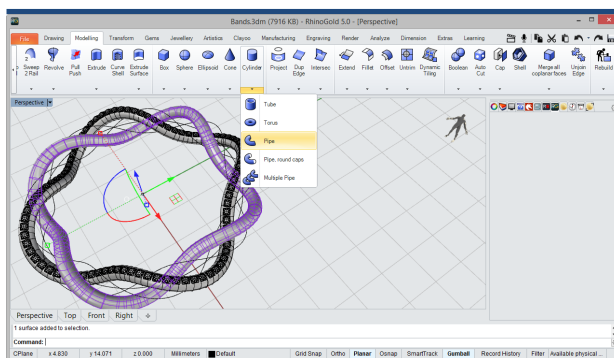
Bands.3dm (7916 KB) - RhinoGold 5.0 - [Perspective]

File Drawing Modelling Transform Gems Jewellery Artistics Clayoo Manufacturing Engraving Render Analyze Dimension Extras Learning

Sweep 2 Rail Revolve Pull Push Extrude Curve Shell Extrude Surface Box Sphere Ellipsoid Cone Cylinder Project Dup Edge Intersec Extend Fillet Offset Untrim Dynamic Tiling Boolean Auto Cut Cap Shell Merge all coplanar faces Unjoin Edge Rebuild

Perspective

Tube
Torus
Pipe
Pipe, round caps
Multiple Pipe

Perspective Top Front Right

1 surface added to selection.
Command:

CPlane x 4.830 y 14.071 z 0.000 Millimeters Default Grid Snap Ortho Planar Osnap SmartTrack Gumball Record History Filter Available physical ...